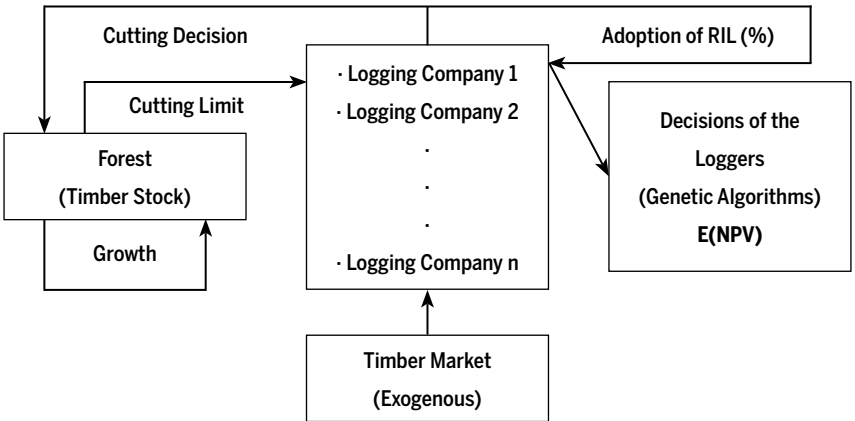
Cutting Decision

Adoption of RIL (%)

Cutting Limit

· Logging Company 1
· Logging Company 2
·
·
·
· Logging Company n

Forest
(Timber Stock)

Growth

Decisions of the Loggers
(Genetic Algorithms)
E(NPV)

Timber Market
(Exogenous)